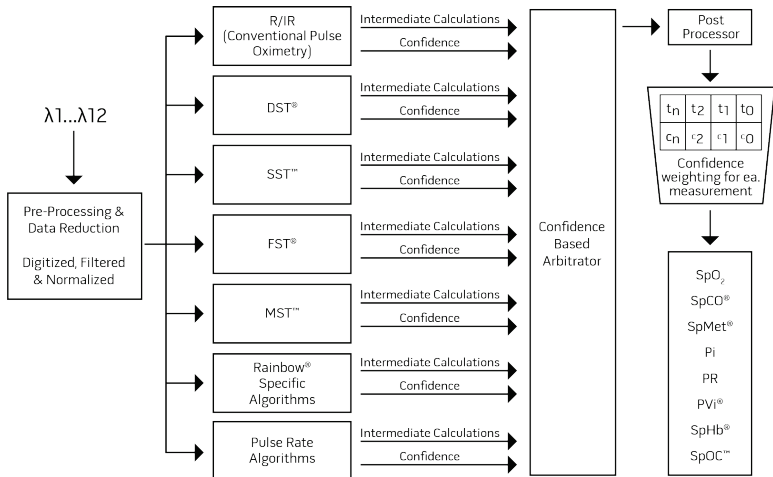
λ1...λ12

Pre-Processing & Data Reduction

Digitized, Filtered & Normalized

R/IR (Conventional Pulse Oximetry)

Intermediate Calculations

Confidence

DST®

Intermediate Calculations

Confidence

SST™

Intermediate Calculations

Confidence

FST®

Intermediate Calculations

Confidence

MST™

Intermediate Calculations

Confidence

Rainbow® Specific Algorithms

Intermediate Calculations

Confidence

Pulse Rate Algorithms

Intermediate Calculations

Confidence

Confidence Based Arbitrator

Post Processor

| $t_n$ | $t_2$ | $t_1$ | $t_0$ |
|---|---|---|---|
| $c_n$ | $c_2$ | $c_1$ | $c_0$ |

Confidence weighting for ea. measurement

$SpO_2$

SpCO®

SpMet®

Pi

PR

PVi®

SpHb®

SpOC™